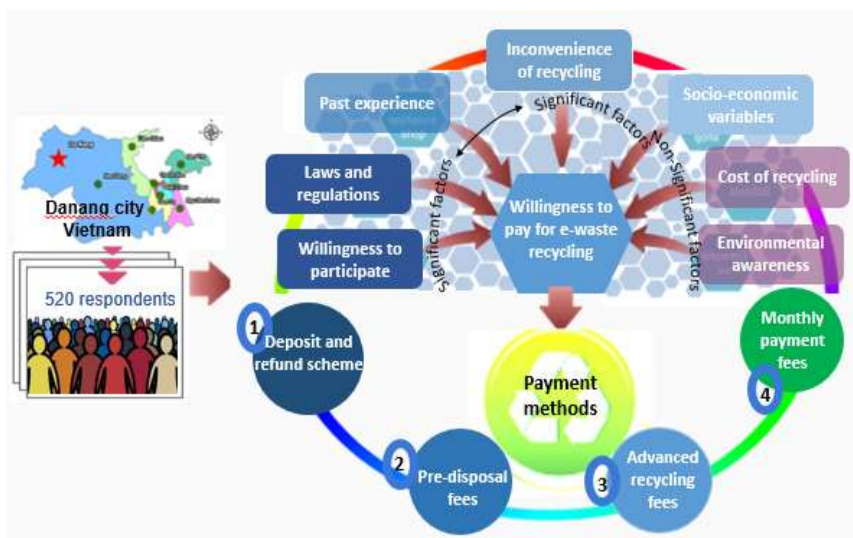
Danang city
Vietnam

520 respondents

Inconvenience of recycling

Past experience

Socio-economic variables

Significant factors

Non-Significant factors

Laws and regulations

Cost of recycling

Willingness to pay for e-waste recycling

Willingness to participate

Significant factors

Environmental awareness

1 Deposit and refund scheme

Payment methods

4 Monthly payment fees

2 Pre-disposal fees

3 Advanced recycling fees